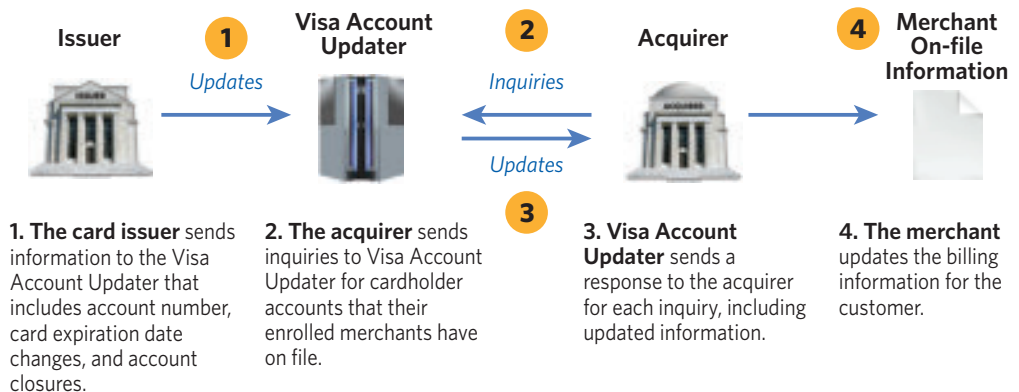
Issuer

1

Visa Account Updater

2

Acquirer

4

Merchant On-file Information

Updates

Inquiries

Updates

3

ISSUER

ACQUIRER

1. The card issuer sends information to the Visa Account Updater that includes account number, card expiration date changes, and account closures.

2. The acquirer sends inquiries to Visa Account Updater for cardholder accounts that their enrolled merchants have on file.

3. Visa Account Updater sends a response to the acquirer for each inquiry, including updated information.

4. The merchant updates the billing information for the customer.